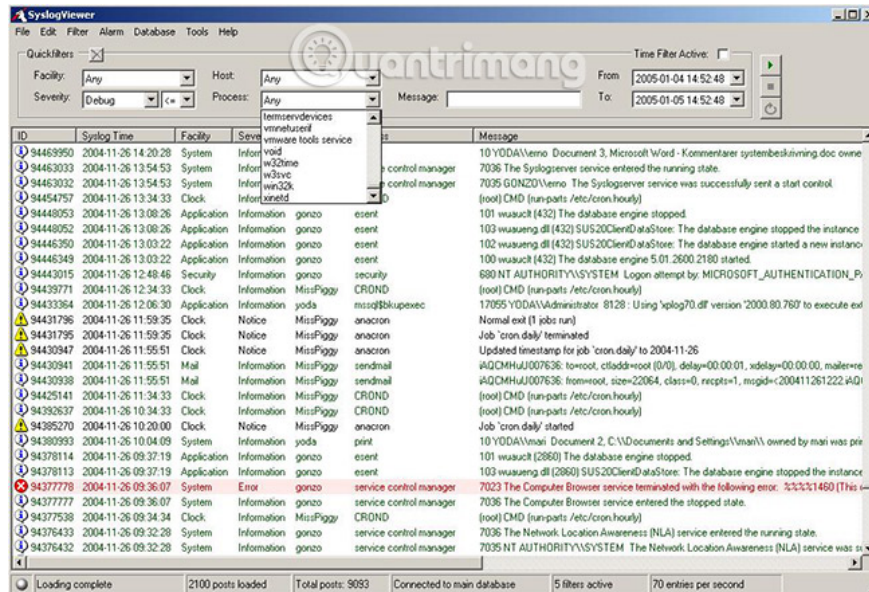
SyslogViewer

File Edit Filter Alarm Database Tools Help

Quickfilters

Facility: Any

Severity: Debug <=

Host: Any

Process: Any

Message:

Time Filter Active:

From 2005-01-04 14:52:48

To: 2005-01-05 14:52:48

termservdevices
vmnetuserif
vmware tools service
void
w32time
w3svc
win32k
xinetd

| ID | Syslog Time | Facility | Seve | | s | Message |
|---|---|---|---|---|---|---|
| 94469950 | 2004-11-26 14:20:28 | System | Inform | | | 10 YODA\\erno Document 3, Microsoft Word - Kommentarer systembeskrivning.doc owne |
| 94463033 | 2004-11-26 13:54:53 | System | Inform | | e control manager | 7036 The Syslogserver service entered the running state. |
| 94463032 | 2004-11-26 13:54:53 | System | Inform | | e control manager | 7035 GONZO\\erno The Syslogserver service was successfully sent a start control. |
| 94454757 | 2004-11-26 13:34:33 | Clock | Inform | | D | (root) CMD (run-parts /etc/cron.hourly) |
| 94448053 | 2004-11-26 13:08:26 | Application | Information | gonzo | esent | 101 wuauclt (432) The database engine stopped. |
| 94448052 | 2004-11-26 13:08:26 | Application | Information | gonzo | esent | 103 wuaueng.dll (432) SUS20ClientDataStore: The database engine stopped the instance |
| 94446350 | 2004-11-26 13:03:22 | Application | Information | gonzo | esent | 102 wuaueng.dll (432) SUS20ClientDataStore: The database engine started a new instanc |
| 94446349 | 2004-11-26 13:03:22 | Application | Information | gonzo | esent | 100 wuauclt (432) The database engine 5.01.2600.2180 started. |
| 94443015 | 2004-11-26 12:48:46 | Security | Information | gonzo | security | 680 NT AUTHORITY\\SYSTEM Logon attempt by: MICROSOFT_AUTHENTICATION_P |
| 94439771 | 2004-11-26 12:34:33 | Clock | Information | MissPiggy | CROND | (root) CMD (run-parts /etc/cron.hourly) |
| 94433364 | 2004-11-26 12:06:30 | Application | Information | yoda | mssql$bkupexec | 17055 YODA\\Administrator 8128 : Using 'xplog70.dll' version '2000.80.760' to execute ext |
| 94431796 | 2004-11-26 11:59:35 | Clock | Notice | MissPiggy | anacron | Normal exit (1 jobs run) |
| 94431795 | 2004-11-26 11:59:35 | Clock | Notice | MissPiggy | anacron | Job 'cron.daily' terminated |
| 94430947 | 2004-11-26 11:55:51 | Clock | Notice | MissPiggy | anacron | Updated timestamp for job 'cron.daily' to 2004-11-26 |
| 94430941 | 2004-11-26 11:55:51 | Mail | Information | MissPiggy | sendmail | iAQCMHuU007636: to=root, ctladdr=root (0/0), delay=00:00:01, xdelay=00:00:00, mailer=re |
| 94430938 | 2004-11-26 11:55:51 | Mail | Information | MissPiggy | sendmail | iAQCMHuU007636: from=root, size=22064, class=0, nrcpts=1, msgid=<200411261222.iAQ |
| 94425141 | 2004-11-26 11:34:33 | Clock | Information | MissPiggy | CROND | (root) CMD (run-parts /etc/cron.hourly) |
| 94392637 | 2004-11-26 10:34:33 | Clock | Information | MissPiggy | CROND | (root) CMD (run-parts /etc/cron.hourly) |
| 94385270 | 2004-11-26 10:20:00 | Clock | Notice | MissPiggy | anacron | Job 'cron.daily' started |
| 94380993 | 2004-11-26 10:04:09 | System | Information | yoda | print | 10 YODA\\mari Document 2, C:\\Documents and Settings\\mari\\ owned by mari was pri |
| 94378114 | 2004-11-26 09:37:19 | Application | Information | gonzo | esent | 101 wuauclt (2860) The database engine stopped. |
| 94378113 | 2004-11-26 09:37:19 | Application | Information | gonzo | esent | 103 wuaueng.dll (2860) SUS20ClientDataStore: The database engine stopped the instance |
| 94377778 | 2004-11-26 09:36:07 | System | Error | gonzo | service control manager | 7023 The Computer Browser service terminated with the following error: %%1460 (This |
| 94377777 | 2004-11-26 09:36:07 | System | Information | gonzo | service control manager | 7036 The Computer Browser service entered the stopped state. |
| 94377538 | 2004-11-26 09:34:34 | Clock | Information | MissPiggy | CROND | (root) CMD (run-parts /etc/cron.hourly) |
| 94376433 | 2004-11-26 09:32:28 | System | Information | gonzo | service control manager | 7036 The Network Location Awareness (NLA) service entered the running state. |
| 94376432 | 2004-11-26 09:32:28 | System | Information | gonzo | service control manager | 7035 NT AUTHORITY\\SYSTEM The Network Location Awareness (NLA) service was s |

Loading complete | 2100 posts loaded | Total posts: 9093 | Connected to main database | 5 filters active | 70 entries per second